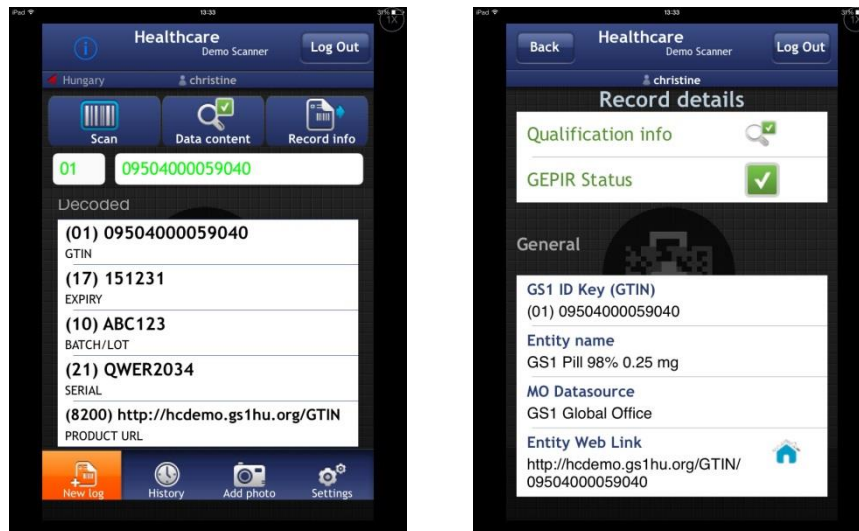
iPad 13:33 31%

Healthcare
Demo Scanner
Log Out

Hungary
christine

Scan
Data content
Record info

01
09504000059040

Decoded

(01) 09504000059040
GTIN

(17) 151231
EXPIRY

(10) ABC123
BATCH/LOT

(21) QWER2034
SERIAL

(8200) http://hcdemo.gs1hu.org/GTIN
PRODUCT URL

New log
History
Add photo
Settings

iPad 13:33 31%

Back
Healthcare
Demo Scanner
Log Out

christine

Record details

Qualification info

GEPIR Status

General

GS1 ID Key (GTIN)
(01) 09504000059040

Entity name
GS1 Pill 98% 0.25 mg

MO Datasource
GS1 Global Office

Entity Web Link
http://hcdemo.gs1hu.org/GTIN/09504000059040